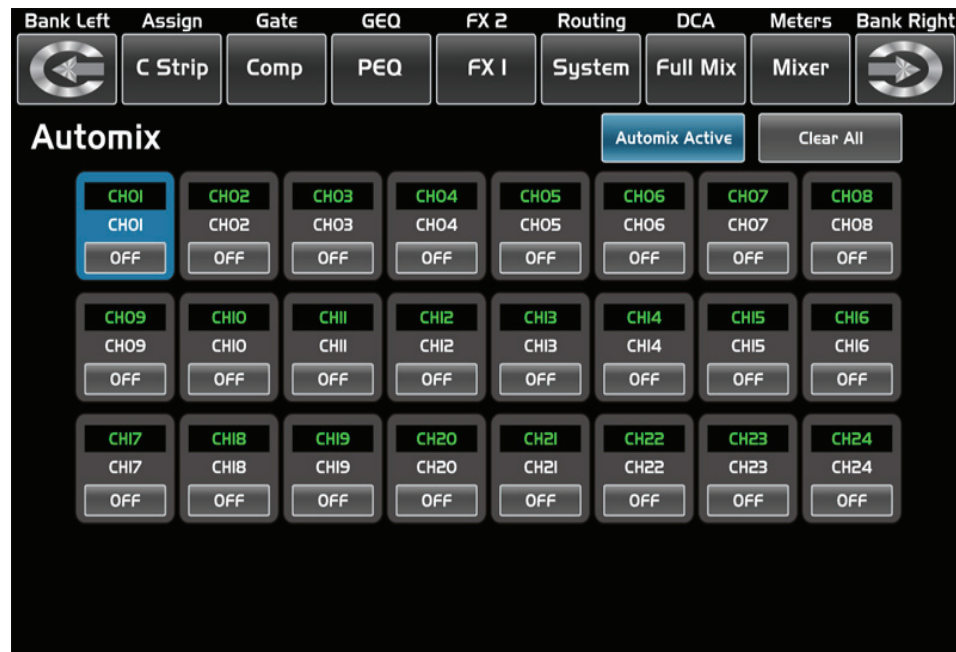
Bank Left Assign Gate GEQ FX 2 Routing DCA Meters Bank Right

C Strip Comp PEQ FX 1 System Full Mix Mixer

Automix

Automix Active

Clear All

CH01
CH01
OFF

CH02
CH02
OFF

CH03
CH03
OFF

CH04
CH04
OFF

CH05
CH05
OFF

CH06
CH06
OFF

CH07
CH07
OFF

CH08
CH08
OFF

CH09
CH09
OFF

CH10
CH10
OFF

CH11
CH11
OFF

CH12
CH12
OFF

CH13
CH13
OFF

CH14
CH14
OFF

CH15
CH15
OFF

CH16
CH16
OFF

CH17
CH17
OFF

CH18
CH18
OFF

CH19
CH19
OFF

CH20
CH20
OFF

CH21
CH21
OFF

CH22
CH22
OFF

CH23
CH23
OFF

CH24
CH24
OFF